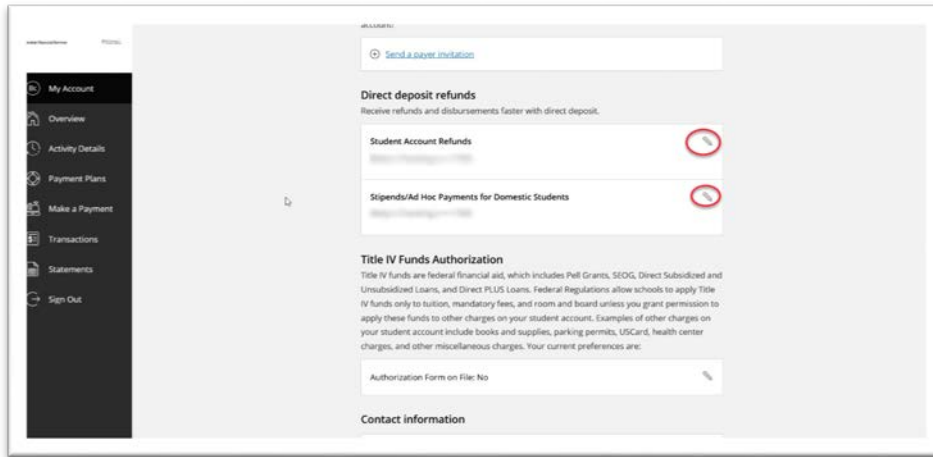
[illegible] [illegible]

My Account

Overview

Activity Details

Payment Plans

Make a Payment

Transactions

Statements

Sign Out

account.

Send a payer invitation

Direct deposit refunds

Receive refunds and disbursements faster with direct deposit.

Student Account Refunds

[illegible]

Stipends/Ad Hoc Payments for Domestic Students

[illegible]

Title IV Funds Authorization

Title IV funds are federal financial aid, which includes Pell Grants, SEOG, Direct Subsidized and Unsubsidized Loans, and Direct PLUS Loans. Federal Regulations allow schools to apply Title IV funds only to tuition, mandatory fees, and room and board unless you grant permission to apply these funds to other charges on your student account. Examples of other charges on your student account include books and supplies, parking permits, USCard, health center charges, and other miscellaneous charges. Your current preferences are:

Authorization Form on File: No

Contact information